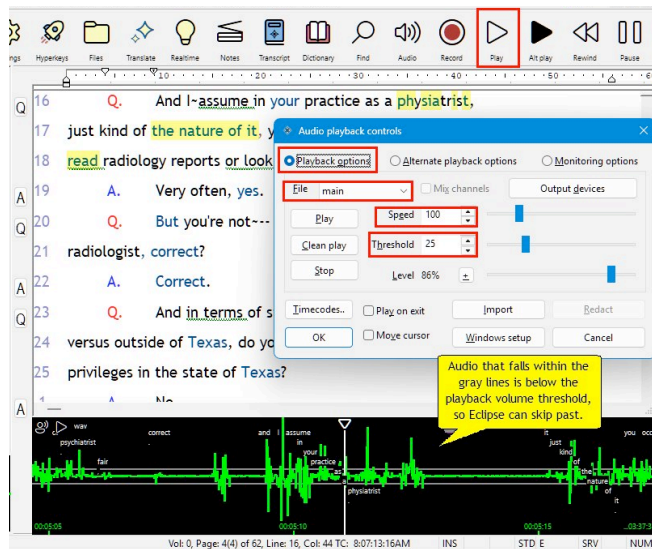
ngs Hyperkeys Files Translate Realtime Notes Transcript Dictionary Find Audio Record Play Alt play Rewind Pause

16 Q. And I~assume in your practice as a physiatrist,
17 just kind of the nature of it, y
18 read radiology reports or look
19 A. Very often, yes.
20 Q. But you're not~--
21 radiologist, correct?
22 A. Correct.
23 Q. And in terms of s
24 versus outside of Texas, do yo
25 privileges in the state of Texas?
1 A. No.

Q
A
Q
A
Q
A

Audio playback controls
Playback options
Alternate playback options
Monitoring options
File main
Mix channels
Output devices
Play
Speed 100
Clean play
Threshold 25
Stop
Level 86%
±
Timecodes..
Play on exit
Import
Redact
OK
Move cursor
Windows setup
Cancel

Audio that falls within the gray lines is below the playback volume threshold, so Eclipse can skip past.

wav
psychiatrist
fair
correct
and I assume in your practice as a
physiatrist
it
just
kind
of
the
nature
of
it
you occ
00:05:05
00:05:10
00:05:15
00:37:3

Vol: 0, Page: 4(4) of 62, Line: 16, Col: 44 TC: 8:07:13:16AM INS STD E SRV NUM